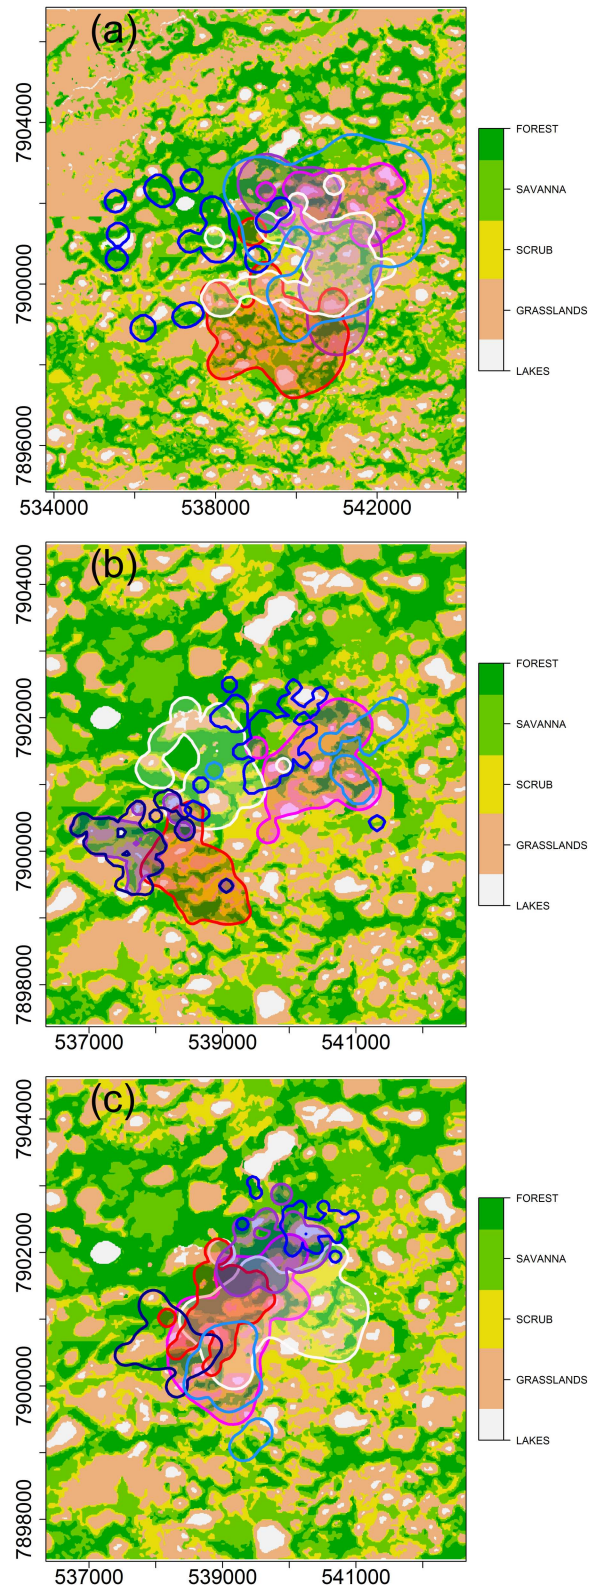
(a)

7904000
7900000
7896000

534000 538000 542000

FOREST
SAVANNA
SCRUB
GRASSLANDS
LAKES

(b)

7904000
7902000
7900000
7898000

537000 539000 541000

FOREST
SAVANNA
SCRUB
GRASSLANDS
LAKES

(c)

7904000
7902000
7900000
7898000

537000 539000 541000

FOREST
SAVANNA
SCRUB
GRASSLANDS
LAKES